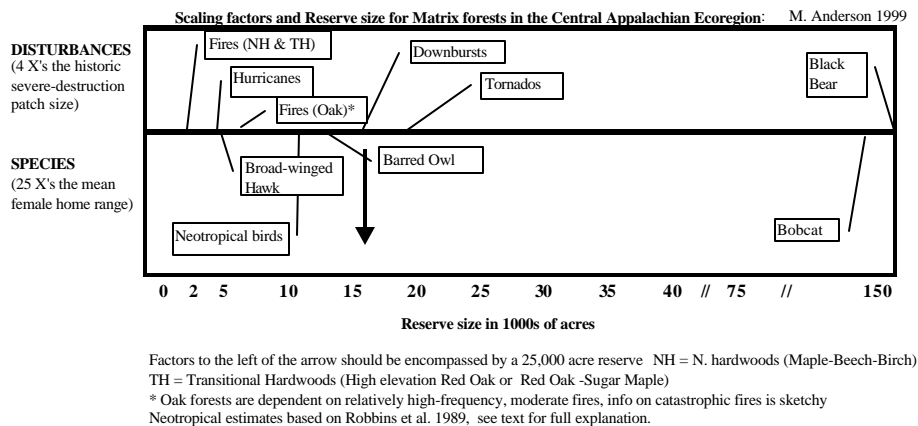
Scaling factors and Reserve size for Matrix forests in the Central Appalachian Ecoregion: M. Anderson 1999

DISTURBANCES
(4 X's the historic severe-destruction patch size)

Fires (NH & TH)
Downbursts
Hurricanes
Tornados
Fires (Oak)*
Black Bear

SPECIES
(25 X's the mean female home range)

Broad-winged Hawk
Barred Owl
Neotropical birds
Bobcat

0 2 5 10 15 20 25 30 35 40 // 75 // 150

Reserve size in 1000s of acres

Factors to the left of the arrow should be encompassed by a 25,000 acre reserve NH = N. hardwoods (Maple-Beech-Birch)
TH = Transitional Hardwoods (High elevation Red Oak or Red Oak -Sugar Maple)
* Oak forests are dependent on relatively high-frequency, moderate fires, info on catastrophic fires is sketchy
Neotropical estimates based on Robbins et al. 1989, see text for full explanation.